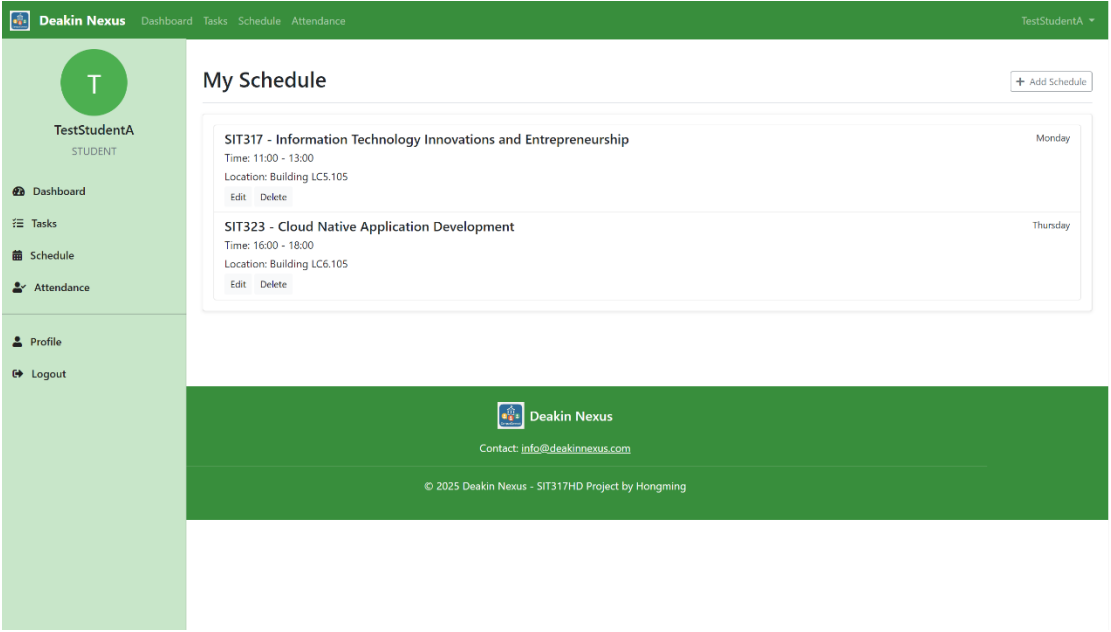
Deakin Nexus Dashboard Tasks Schedule Attendance TestStudentA

T

TestStudentA
STUDENT

Dashboard
Tasks
Schedule
Attendance

Profile
Logout

My Schedule

+ Add Schedule

SIT317 - Information Technology Innovations and Entrepreneurship
Monday
Time: 11:00 - 13:00
Location: Building LC5.105
Edit Delete

SIT323 - Cloud Native Application Development
Thursday
Time: 16:00 - 18:00
Location: Building LC6.105
Edit Delete

Deakin Nexus

Contact: info@deakinnexus.com

© 2025 Deakin Nexus - SIT317HD Project by Hongming